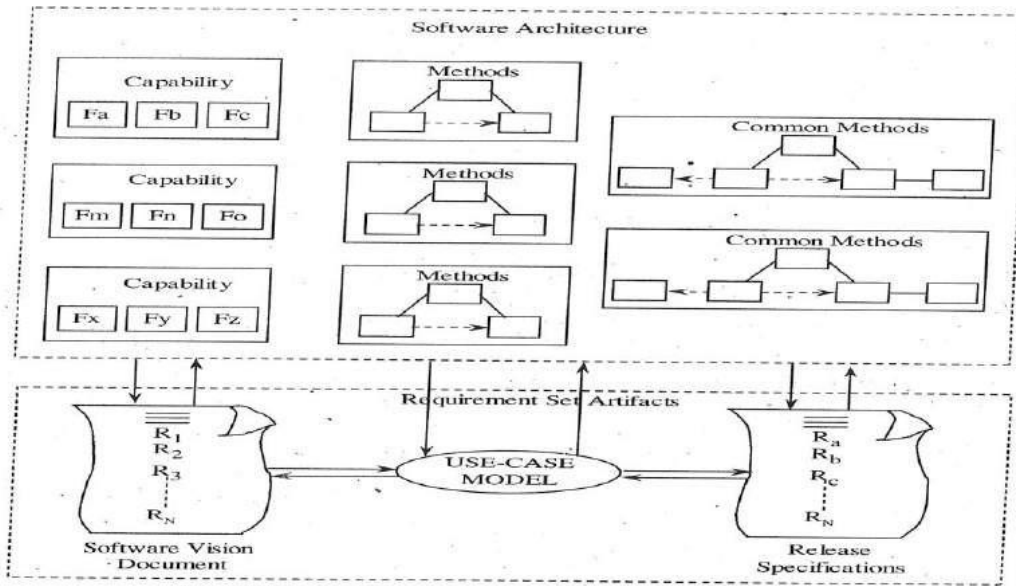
Software Architecture

Capability
Fa Fb Fc

Capability
Fm Fn Fo

Capability
Fx Fy Fz

Methods

Methods

Methods

Common Methods

Common Methods

Requirement Set Artifacts

$R_1$
$R_2$
$R_3$
$R_N$

Software Vision Document

USE-CASE MODEL

$R_a$
$R_b$
$R_c$
$R_N$

Release Specifications